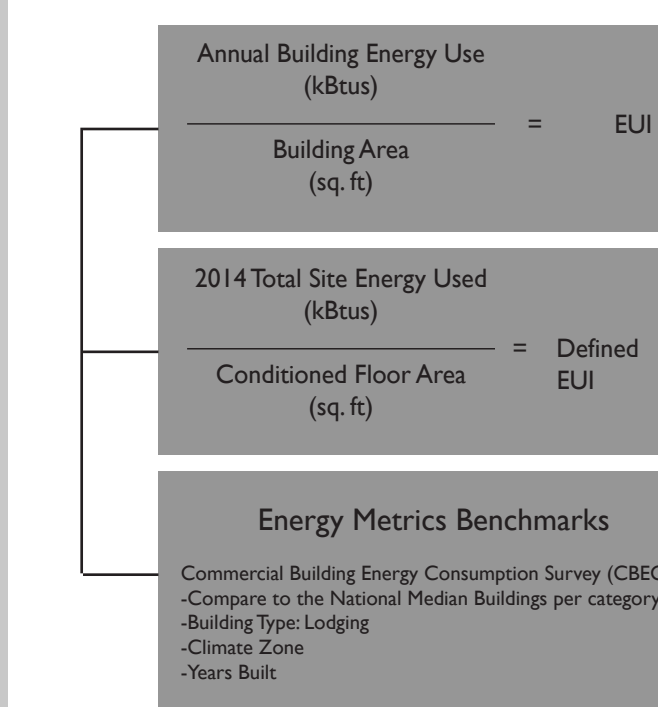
$\frac{\text{Annual Building Energy Use (kBtus)}}{\text{Building Area (sq. ft)}}$ = EUI

$\frac{\text{2014 Total Site Energy Used (kBtus)}}{\text{Conditioned Floor Area (sq. ft)}}$ = Defined EUI

Energy Metrics Benchmarks

Commercial Building Energy Consumption Survey (CBEC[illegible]
-Compare to the National Median Buildings per category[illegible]
-Building Type: Lodging
-Climate Zone
-Years Built